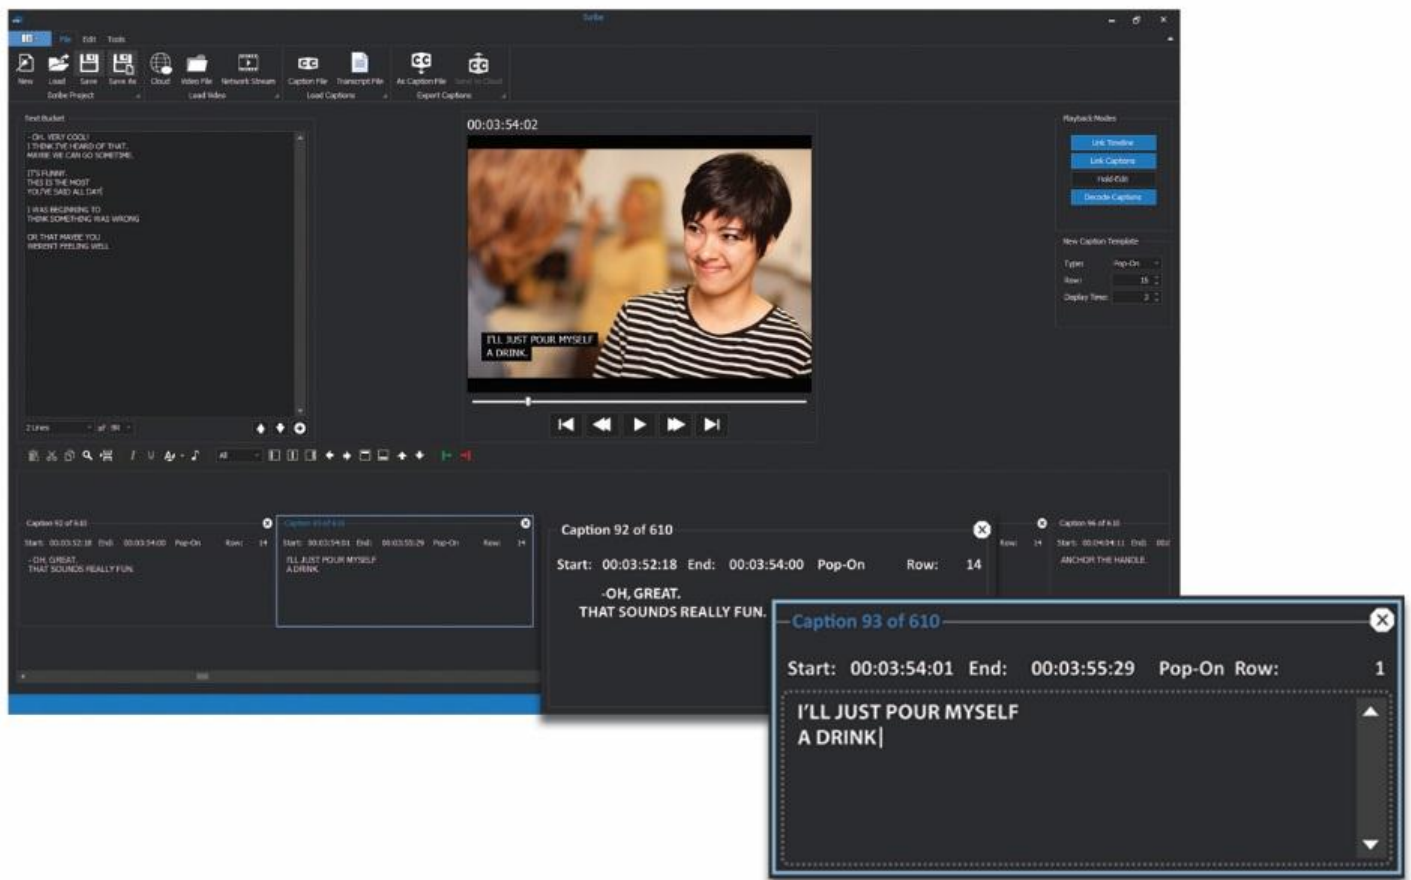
Scribe

File Edit Tools

New Load Save Save As Cloud Video File Network Stream Caption File Transcript File As Caption File Save to Cloud

Scribe Project Load Video Load Captions Export Captions

Text Bucket

-OH, VERY COOL!
I THINK I'VE HEARD OF THAT.
MAYBE WE CAN GO SOMETIME.

IT'S FUNNY.
THIS IS THE MOST
YOU'VE SAID ALL DAY!

I WAS BEGINNING TO
THINK SOMETHING WAS WRONG

OR THAT MAYBE YOU
WEREN'T FEELING WELL

2 Lines

00:03:54:02

I'LL JUST POUR MYSELF
A DRINK.

Playback Modes

Link Timeline
Link Captions
Hold-Edit
Decode Captions

New Caption Template

Type: Pop-On
Row: 15
Display Time: 2

Caption 92 of 610
Start: 00:03:52:18 End: 00:03:54:00 Pop-On Row: 14
-OH, GREAT.
THAT SOUNDS REALLY FUN.

Caption 93 of 610
Start: 00:03:54:01 End: 00:03:55:29 Pop-On Row: 14
I'LL JUST POUR MYSELF
A DRINK.

Caption 92 of 610
Start: 00:03:52:18 End: 00:03:54:00 Pop-On Row: 14
-OH, GREAT.
THAT SOUNDS REALLY FUN.

Row: 14

Caption 94 of 610
Start: 00:04:04:11 End: 00:
ANCHOR THE HANDLE.

Caption 93 of 610
Start: 00:03:54:01 End: 00:03:55:29 Pop-On Row: 1
I'LL JUST POUR MYSELF
A DRINK